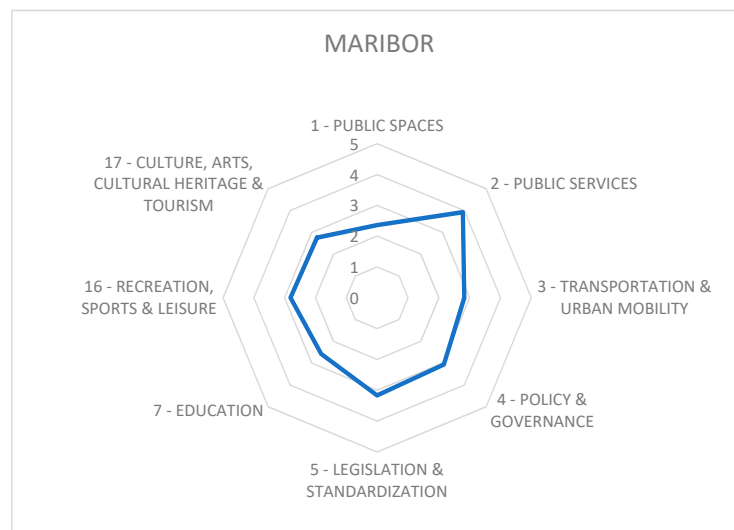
MARIBOR

1 - PUBLIC SPACES
5
4
3
2
1
0

2 - PUBLIC SERVICES

3 - TRANSPORTATION & URBAN MOBILITY

4 - POLICY & GOVERNANCE

5 - LEGISLATION & STANDARDIZATION

7 - EDUCATION

16 - RECREATION, SPORTS & LEISURE

17 - CULTURE, ARTS, CULTURAL HERITAGE & TOURISM